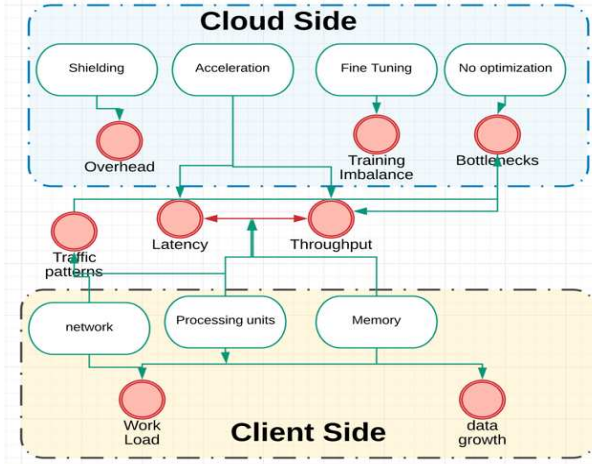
Cloud Side

Shielding

Acceleration

Fine Tuning

No optimization

Overhead

Training Imbalance

Bottlenecks

Traffic patterns

Latency

Throughput

network

Processing units

Memory

Work Load

data growth

Client Side